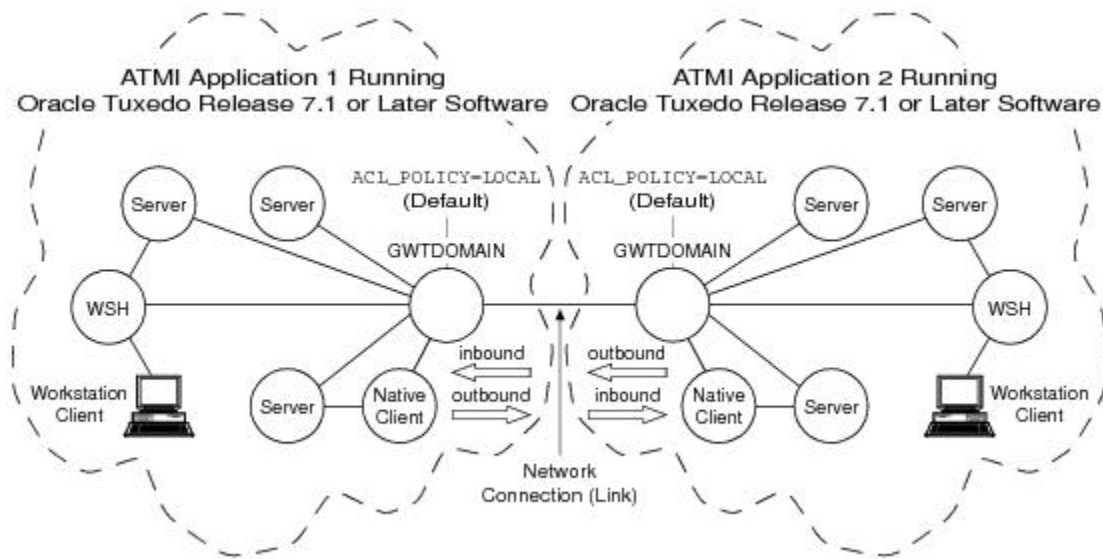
ATMI Application 1 Running
Oracle Tuxedo Release 7.1 or Later Software

ATMI Application 2 Running
Oracle Tuxedo Release 7.1 or Later Software

Server
Server
ACL_POLICY=LOCAL
(Default)
GWTDOMAIN
WSH
Workstation Client
Server
Native Client
inbound
outbound

ACL_POLICY=LOCAL
(Default)
GWTDOMAIN
Server
Server
WSH
outbound
inbound
Native Client
Server
Workstation Client

Network Connection (Link)